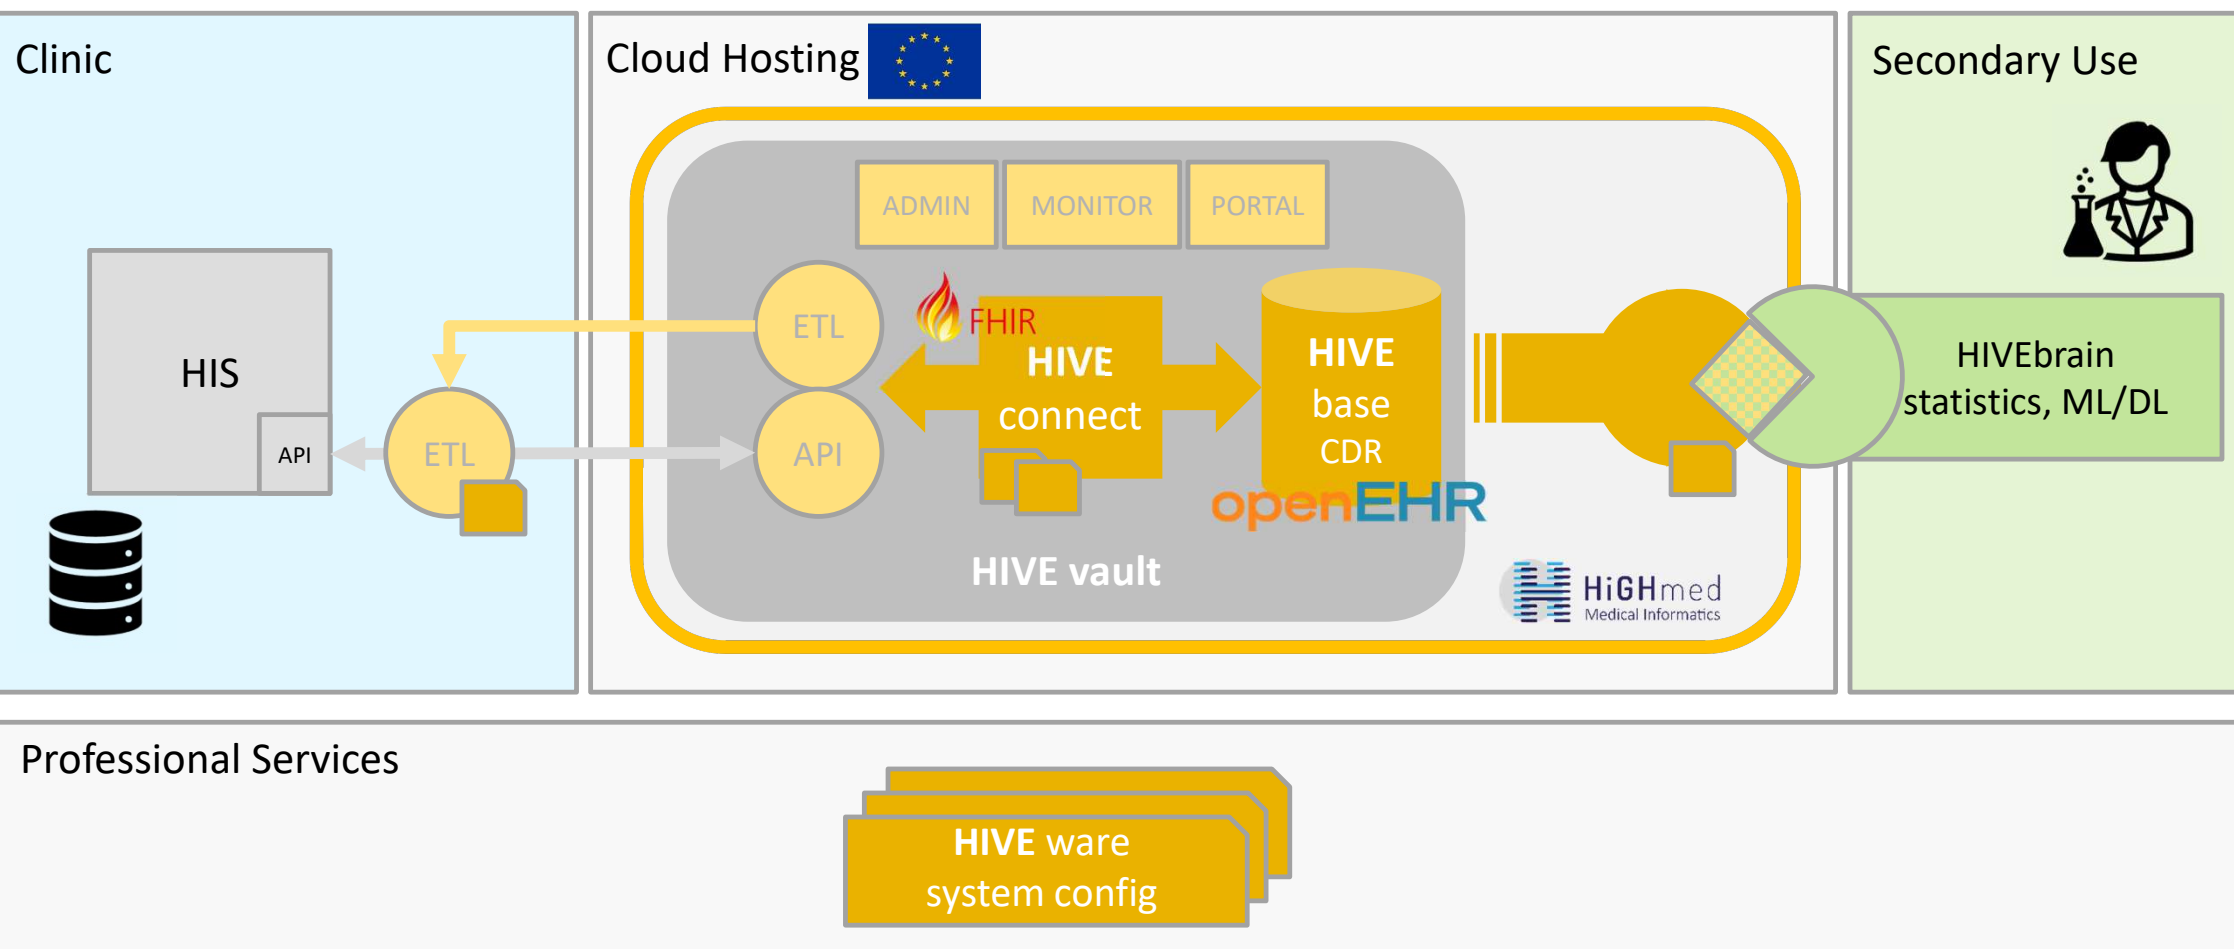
Clinic

HIS

API

ETL

Cloud Hosting

ADMIN

MONITOR

PORTAL

ETL

API

FHIR

HIVE connect

HIVE base CDR

openEHR

HIVE vault

HiGHmed Medical Informatics

Secondary Use

HIVEbrain statistics, ML/DL

Professional Services

HIVE ware system config